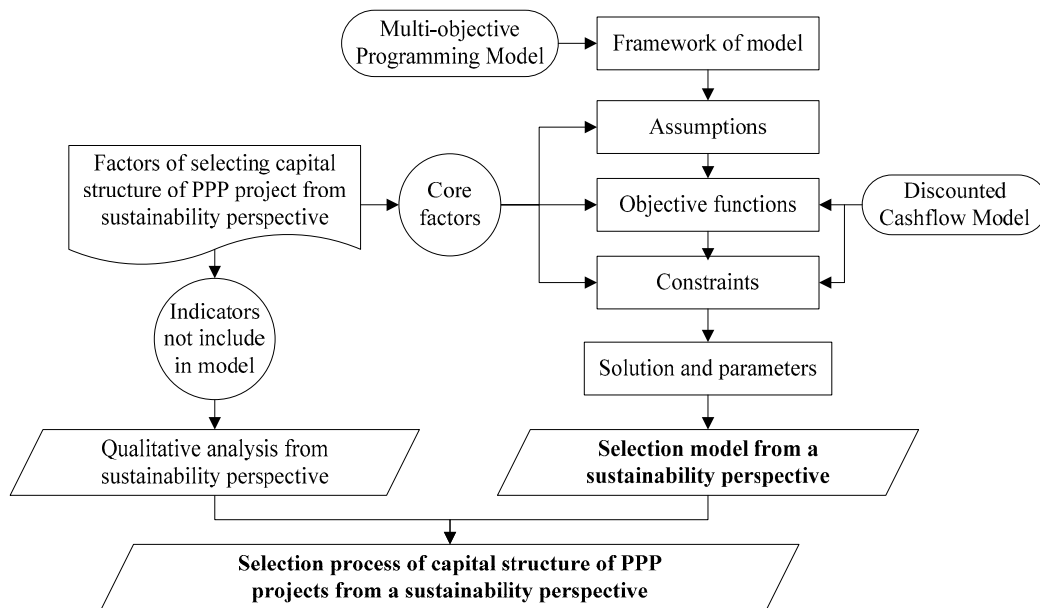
Multi-objective Programming Model

Framework of model

Assumptions

Factors of selecting capital structure of PPP project from sustainability perspective

Core factors

Objective functions

Discounted Cashflow Model

Constraints

Indicators not include in model

Solution and parameters

Qualitative analysis from sustainability perspective

**Selection model from a sustainability perspective**

**Selection process of capital structure of PPP projects from a sustainability perspective**